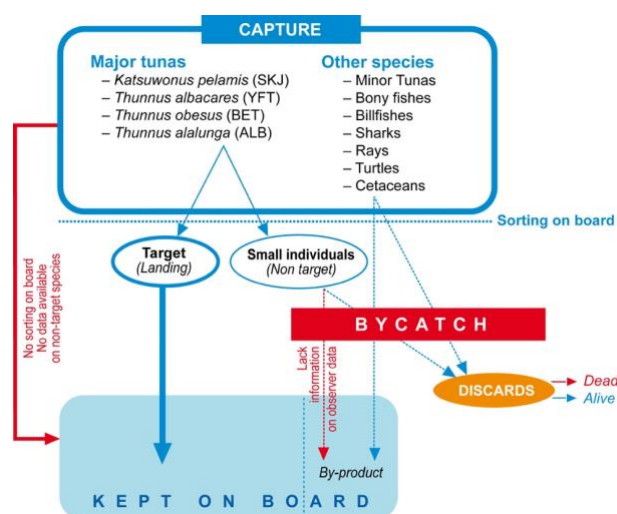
CAPTURE

Major tunas
– *Katsuwonus pelamis* (SKJ)
– *Thunnus albacares* (YFT)
– *Thunnus obesus* (BET)
– *Thunnus alalunga* (ALB)

Other species
– Minor Tunas
– Bony fishes
– Billfishes
– Sharks
– Rays
– Turtles
– Cetaceans

Sorting on board

No sorting on board
No data available on non-target species

Target
(Landing)

Small individuals
(Non target)

BYCATCH

Lack information on observer data

DISCARDS
Dead
Alive

By-product

KEPT ON BOARD